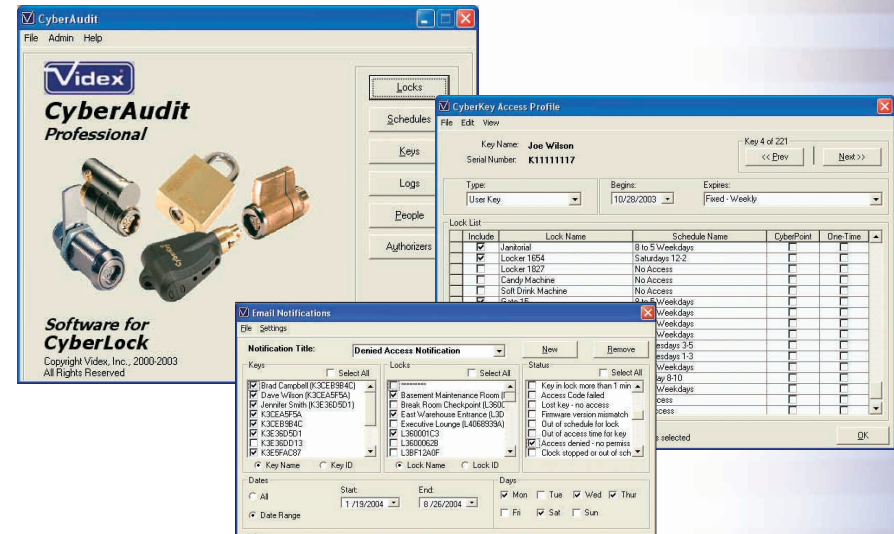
CyberAudit

File Admin Help

Videx

CyberAudit Professional

Locks
Schedules
Keys
Logs
People
Authorizers

Software for CyberLock

Copyright Videx, Inc., 2000-2003
All Rights Reserved

CyberKey Access Profile

File Edit View

Key Name: Joe Wilson
Serial Number: K11111117

Key 4 of 221
<< Prev
Next >>

Type:
User Key

Begins:
10/28/2003

Expires:
Fixed - Weekly

Lock List

| | Include | Lock Name | Schedule Name | CyberPoint | One-Time |
|---|---|---|---|---|---|
| | ☑ | Janitorial | 8 to 5 Weekdays | ☐ | ☐ |
| | ☑ | Locker 1654 | Saturdays 12-2 | ☐ | ☐ |
| | ☐ | Locker 1827 | No Access | ☐ | ☐ |
| | ☐ | Candy Machine | No Access | ☐ | ☐ |
| | ☐ | Soft Drink Machine | No Access | ☐ | ☐ |
| | ☑ | Gate 15 | 8 to 5 Weekdays | ☐ | ☐ |
| | | | Weekdays | ☐ | ☐ |
| | | | Weekdays | ☐ | ☐ |
| | | | Weekdays | ☐ | ☐ |
| | | | esdays 3-5 | ☐ | ☐ |
| | | | esdays 1-3 | ☐ | ☐ |
| | | | Weekdays | ☐ | ☐ |
| | | | ay 8-10 | ☐ | ☐ |
| | | | Weekdays | ☐ | ☐ |
| | | | ccess | ☐ | ☐ |
| | | | ccess | ☐ | ☐ |

s selected

OK

Email Notifications

File Settings

Notification Title: Denied Access Notification
New
Remove

Keys
Select All
☑ Brad Campbell (K3CEB9B4C)
☑ Dave Wilson (K3CEA5F5A)
☑ Jennifer Smith (K3E36D5D1)
☑ K3CEA5F5A
☑ K3CEB9B4C
☑ K3E36D5D1
☐ K3E36DD13
☑ K3E5FAC87
Key Name
Key ID

Locks
Select All
☐ ********
☑ Basement Maintenance Room (I
☐ Break Room Checkpoint (L360C
☑ East Warehouse Entrance (L3D
☐ Executive Lounge (L4068939A)
☑ L360001C3
☐ L36000628
☐ L38F12A0F
Lock Name
Lock ID

Status
Select All
☐ Key in lock more than 1 min
☐ Access Code failed
☐ Lost key - no access
☐ Firmware version mismatch
☐ Out of schedule for lock
☐ Out of access time for key
☑ Access denied - no permiss
☐ Clock stopped or out of sch

Dates
All
Date Range
Start:
1/19/2004
End:
8/26/2004

Days
☑ Mon ☐ Tue ☑ Wed ☑ Thur
☐ Fri ☑ Sat ☐ Sun